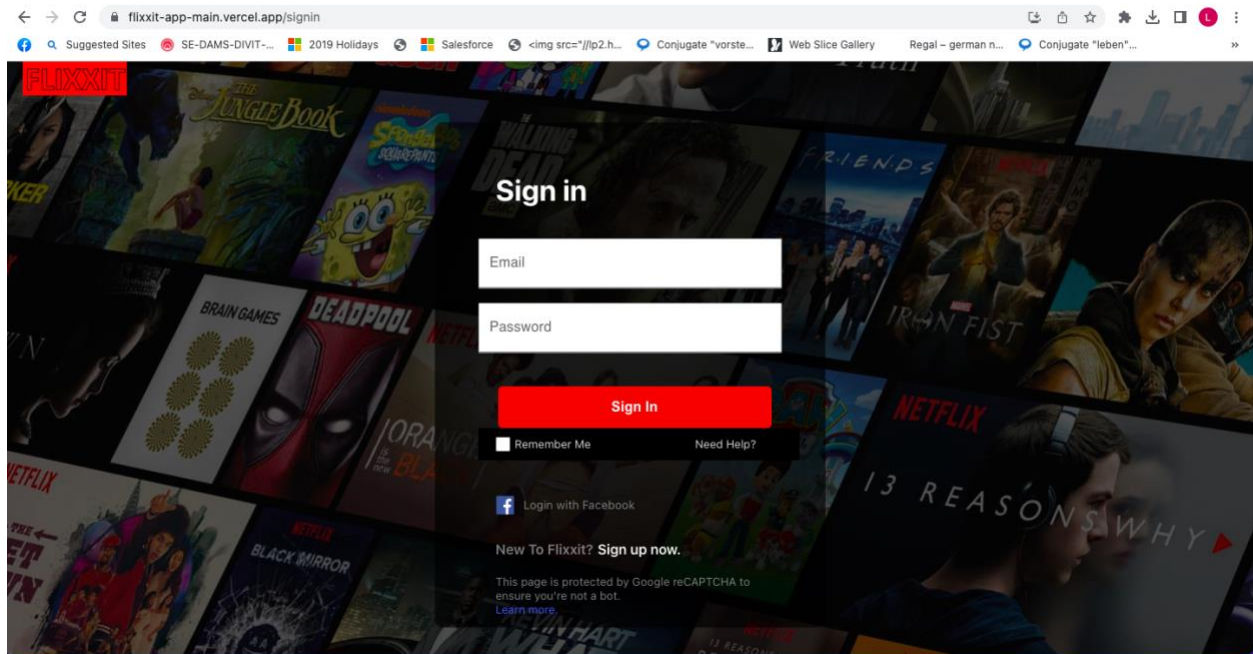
flixxit-app-main.vercel.app/signin

Suggested Sites SE-DAMS-DIVIT-... 2019 Holidays Salesforce <img src="//lp2.h... Conjugate "vorste... Web Slice Gallery Regal – german n... Conjugate "leben"...

FLIXXIT

JUNGLE BOOK

SPONGEBOB SQUAREPANTS

WALKING DEAD

FRIENDS

BRAIN GAMES

DEADPOOL

IRON FIST

NETFLIX

ORANGE IS THE NEW BLACK

NETFLIX

BLACK MIRROR

13 REASONS WHY

Sign in

Email

Password

Sign In

Remember Me

Need Help?

Login with Facebook

New To Flixxit? Sign up now.

This page is protected by Google reCAPTCHA to ensure you're not a bot. Learn more.